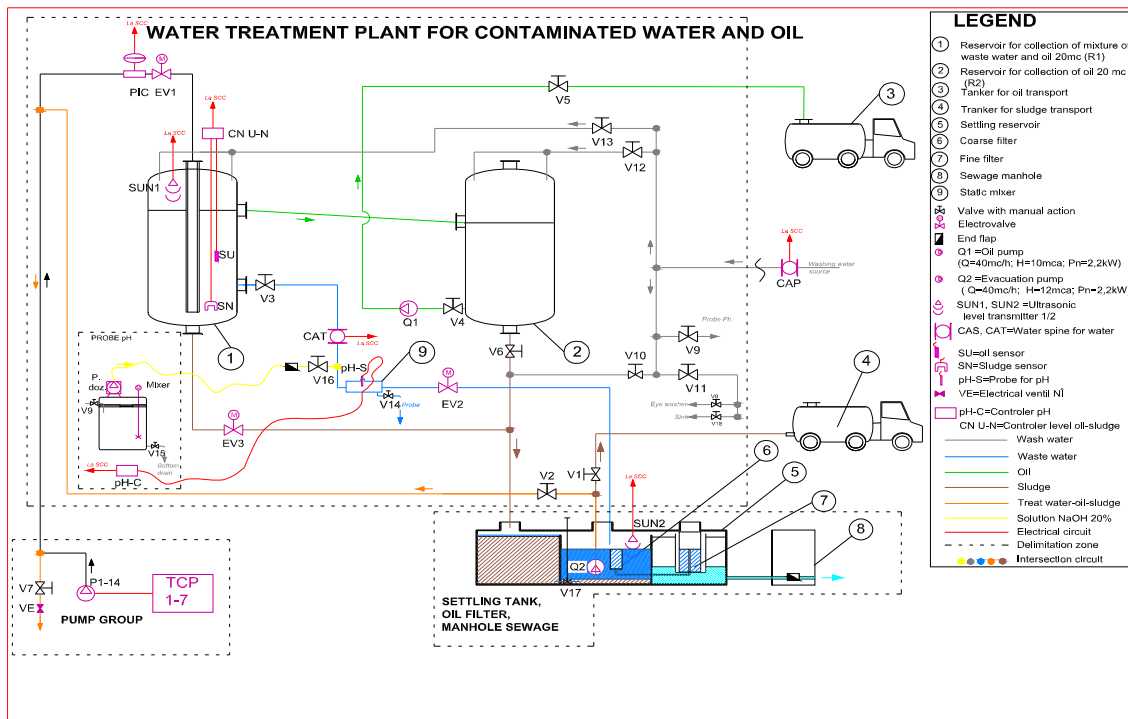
WATER TREATMENT PLANT FOR CONTAMINATED WATER AND OIL

La SCC
PIC EV1
La SCC
CN U-N
La SCC
SUN1
SU
SN
V3
1
V5
V13
V12
Q1
V4
2
V6
3
CAP
Washing water source
Probe Ph
V9
V10
V11
Eye washer
Sink
V8
V18
4
PROBE pH
P. doz
Mixer
V9
V15
Bottom drain
La SCC
pH-C
CAT
La SCC
V16
pH-S
9
V14
Probe
EV2
EV3
V2
V1
La SCC
6
5
7
8
SUN2
Q2
V17
SETTLING TANK, OIL FILTER, MANHOLE SEWAGE
V7
VE
P1-14
TCP 1-7
PUMP GROUP

LEGEND
1 Reservoir for collection of mixture of waste water and oil 20mc (R1)
2 Reservoir for collection of oil 20 mc (R2)
3 Tanker for oil transport
4 Tranker for sludge transport
5 Settling reservoir
6 Coarse filter
7 Fine filter
8 Sewage manhole
9 Static mixer
Valve with manual action
Electrovalve
End flap
Q1 =Oil pump (Q=40mc/h; H=10mca; Pn=2,2kW)
Q2 =Evacuation pump ( Q=40mc/h; H=12mca; Pn=2,2kW
SUN1, SUN2 =Ultrasonic level transmitter 1/2
CAS, CAT=Water spine for water
SU=oil sensor
SN=Sludge sensor
pH-S=Probe for pH
VE=Electrical ventil NÎ
pH-C=Controler pH
CN U-N=Controler level oil-sludge
Wash water
Waste water
Oil
Sludge
Treat water-oil-sludge
Solution NaOH 20%
Electrical circuit
Delimitation zone
Intersection circuit